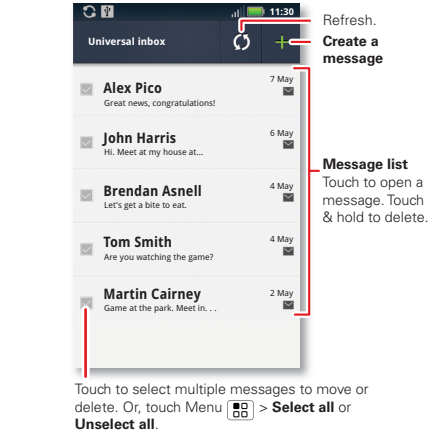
11:30

Universal inbox

Refresh.

Create a message

Alex Pico
Great news, congratulations!
7 May

John Harris
Hi. Meet at my house at...
6 May

Brendan Asnell
Lets get a bite to eat.
4 May

Tom Smith
Are you watching the game?
4 May

Martin Cairney
Game at the park. Meet in. . .
2 May

Message list
Touch to open a message. Touch & hold to delete.

Touch to select multiple messages to move or delete. Or, touch Menu > **Select all** or **Unselect all**.